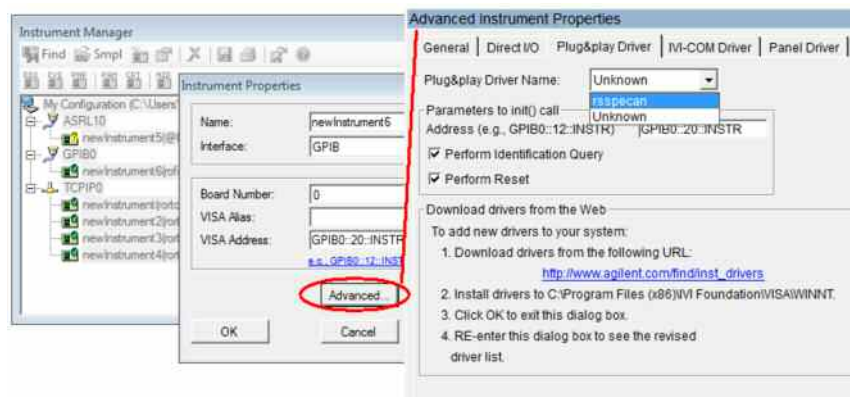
Instrument Manager

Find Smpl

My Configuration (C:\Users\

ASRL10

newInstrument5(@

GPIB0

newInstrument6(rof

TCPIP0

newInstrument(rof

newInstrument2(rof

newInstrument3(rof

newInstrument4(rof

Instrument Properties

Name: newInstrument6

Interface: GPIB

Board Number: 0

VISA Alias:

VISA Address: GPIB0::20::INSTR

e.g., GPIB0::12::INST

Advanced...

OK

Cancel

Advanced Instrument Properties

General | Direct I/O | Plug&play Driver | IVI-COM Driver | Panel Driver

Plug&play Driver Name: Unknown

rsspecan

Unknown

Parameters to init() call

Address (e.g., GPIB0::12::INSTR) GPIB0::20::INSTR

Perform Identification Query

Perform Reset

Download drivers from the Web

To add new drivers to your system:

1. Download drivers from the following URL:

http://www.agilent.com/find/inst_drivers

2. Install drivers to C:\Program Files (x86)\IVI Foundation\VISA\WINNT.

3. Click OK to exit this dialog box.

4. RE-enter this dialog box to see the revised driver list.